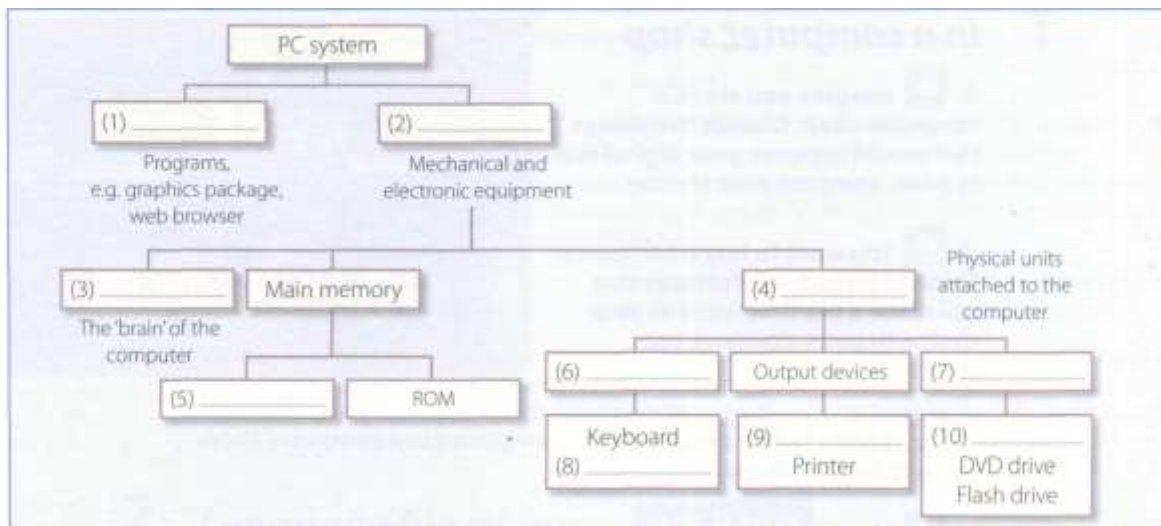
PC system

(1) ________
Programs, e.g. graphics package, web browser

(2) ________
Mechanical and electronic equipment

(3) ________
The 'brain' of the computer

Main memory

(4) ________
Physical units attached to the computer

(5) ________

ROM

(6) ________

Output devices

(7) ________

Keyboard
(8) ________

(9) ________
Printer

(10) ________
DVD drive
Flash drive